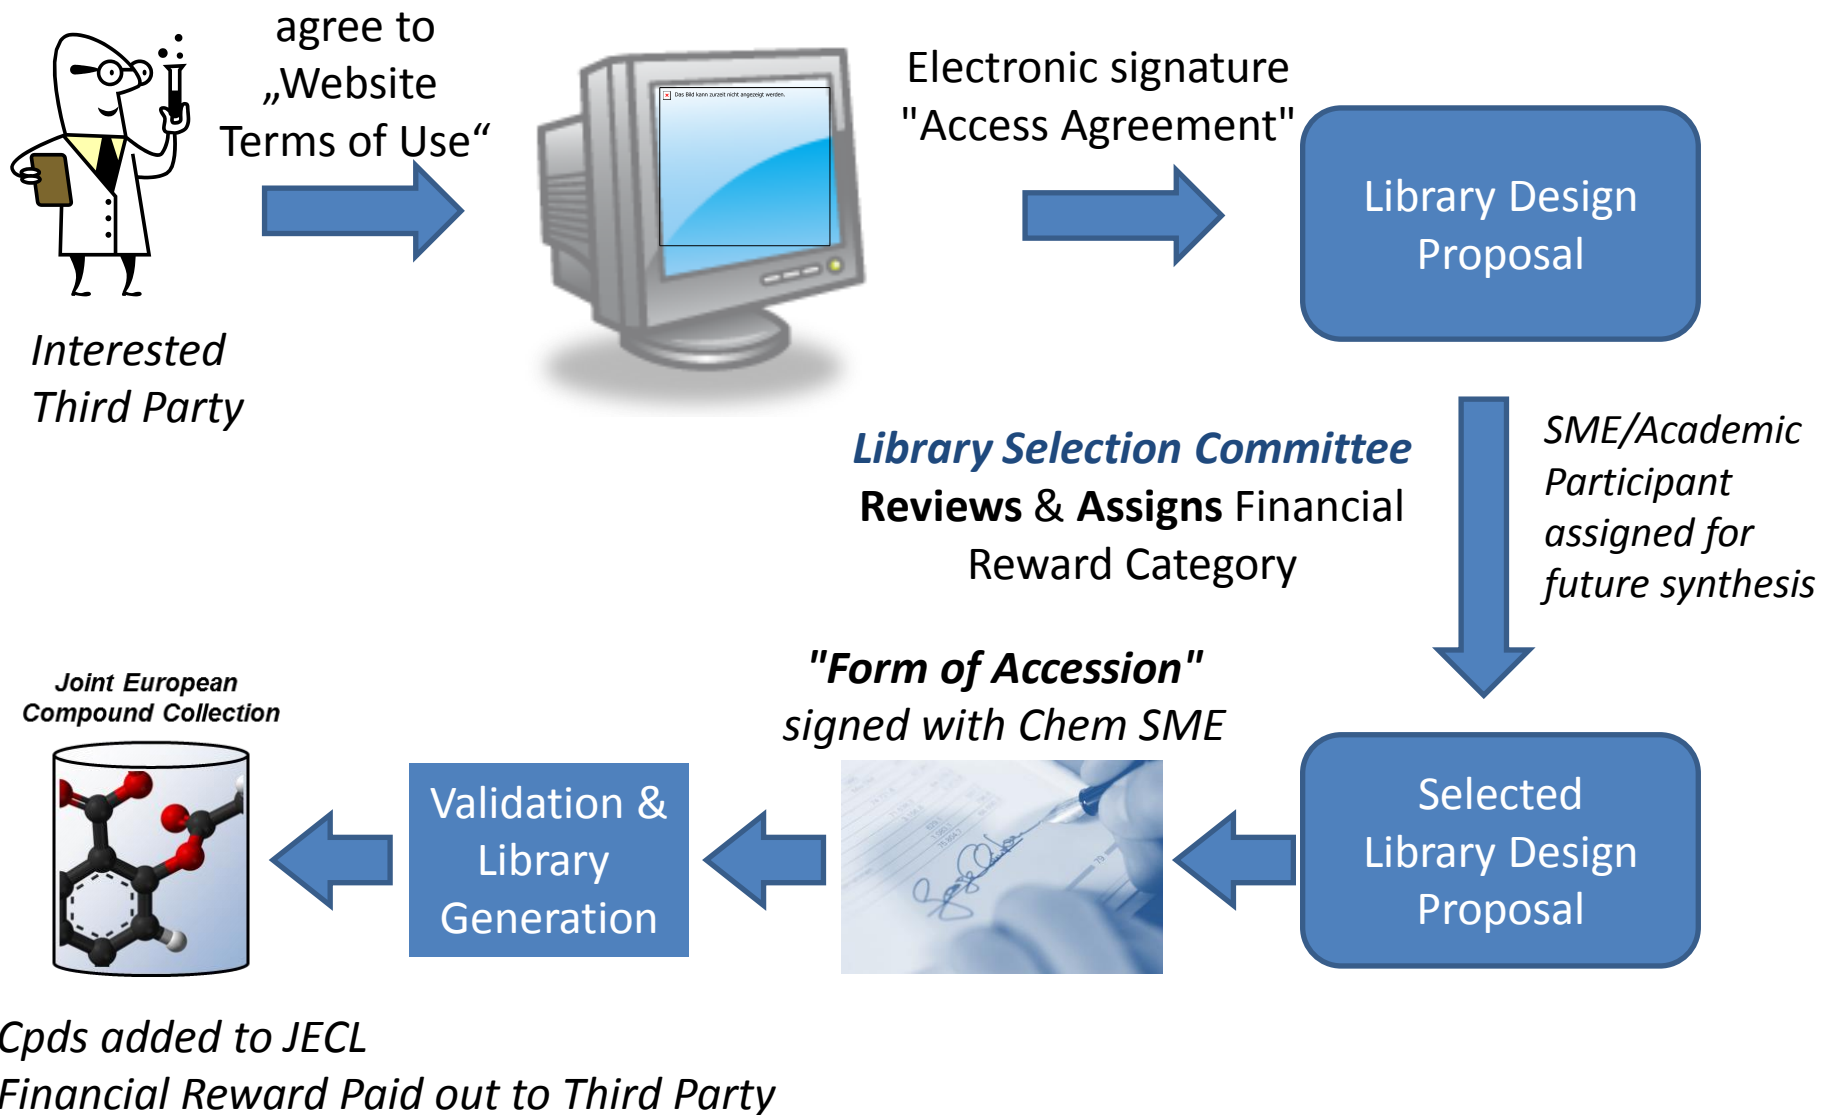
agree to „Website Terms of Use“

Electronic signature "Access Agreement"

Library Design Proposal

Interested Third Party

Das Bild kann zurzeit nicht angezeigt werden.

Library Selection Committee
Reviews & Assigns Financial Reward Category

SME/Academic Participant assigned for future synthesis

"Form of Accession"
signed with Chem SME

Joint European Compound Collection

Validation & Library Generation

Selected Library Design Proposal

Cpds added to JECL
Financial Reward Paid out to Third Party